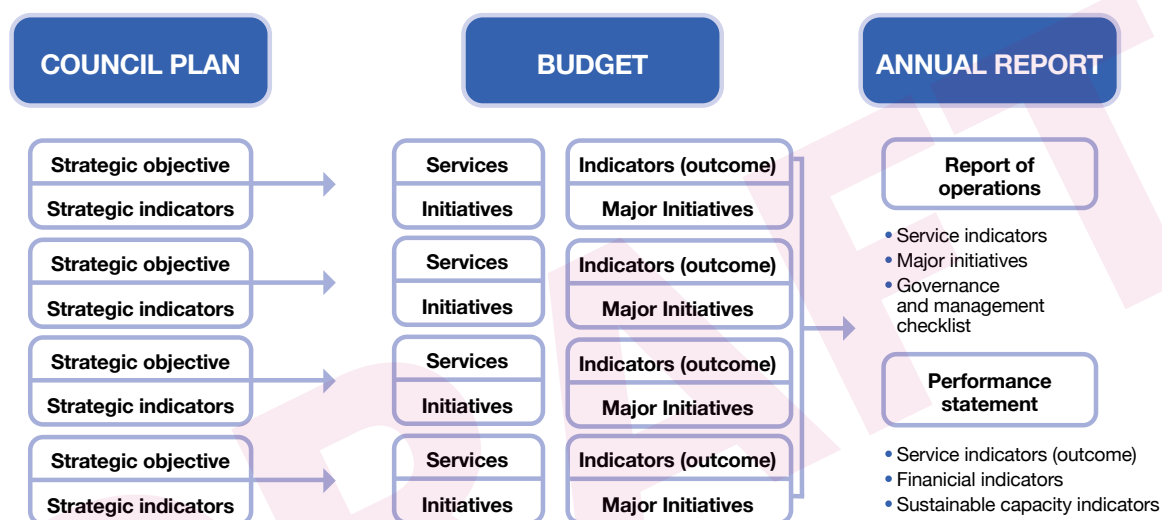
COUNCIL PLAN

BUDGET

ANNUAL REPORT

Strategic objective
Strategic indicators

Strategic objective
Strategic indicators

Strategic objective
Strategic indicators

Strategic objective
Strategic indicators

Services
Initiatives

Services
Initiatives

Services
Initiatives

Services
Initiatives

Indicators (outcome)
Major Initiatives

Indicators (outcome)
Major Initiatives

Indicators (outcome)
Major Initiatives

Indicators (outcome)
Major Initiatives

Report of operations

• Service indicators
• Major initiatives
• Governance and management checklist

Performance statement

• Service indicators (outcome)
• Finanicial indicators
• Sustainable capacity indicators

DRAFT